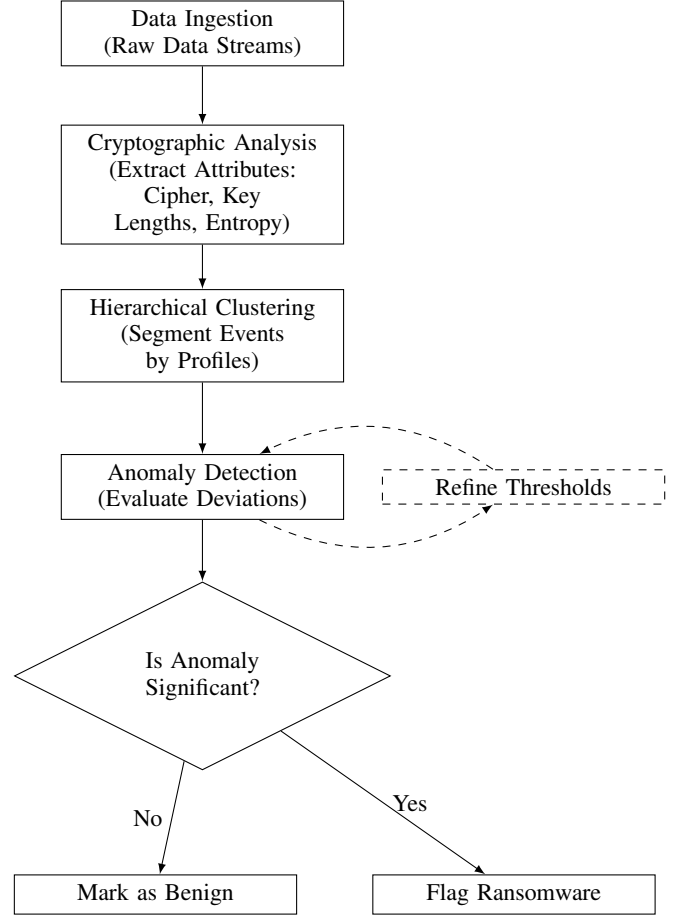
Data Ingestion
(Raw Data Streams)

Cryptographic Analysis
(Extract Attributes:
Cipher, Key
Lengths, Entropy)

Hierarchical Clustering
(Segment Events
by Profiles)

Anomaly Detection
(Evaluate Deviations)

Refine Thresholds

Is Anomaly
Significant?

No

Yes

Mark as Benign

Flag Ransomware